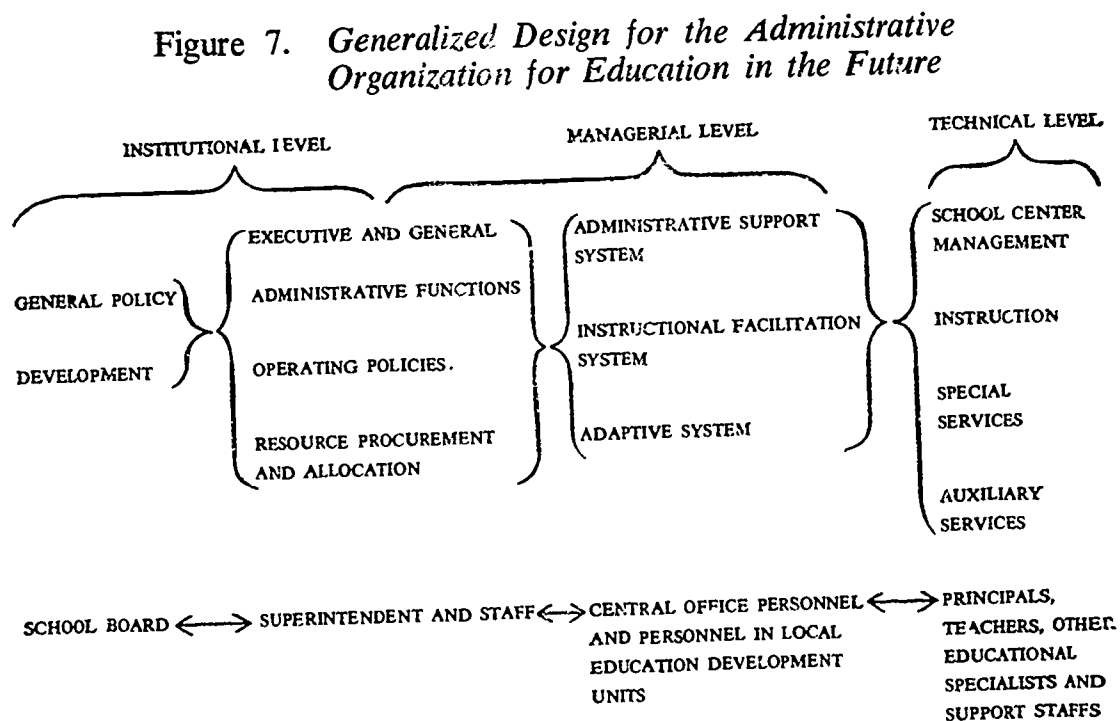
Figure 7. Generalized Design for the Administrative Organization for Education in the Future

INSTITUTIONAL LEVEL

MANAGERIAL LEVEL

TECHNICAL LEVEL

GENERAL POLICY DEVELOPMENT

EXECUTIVE AND GENERAL

ADMINISTRATIVE FUNCTIONS

OPERATING POLICIES.

RESOURCE PROCUREMENT AND ALLOCATION

ADMINISTRATIVE SUPPORT SYSTEM

INSTRUCTIONAL FACILITATION SYSTEM

ADAPTIVE SYSTEM

SCHOOL CENTER MANAGEMENT

INSTRUCTION

SPECIAL SERVICES

AUXILIARY SERVICES

SCHOOL BOARD ⟷ SUPERINTENDENT AND STAFF ⟷ CENTRAL OFFICE PERSONNEL AND PERSONNEL IN LOCAL EDUCATION DEVELOPMENT UNITS ⟷ PRINCIPALS, TEACHERS, OTHER EDUCATIONAL SPECIALISTS AND SUPPORT STAFFS